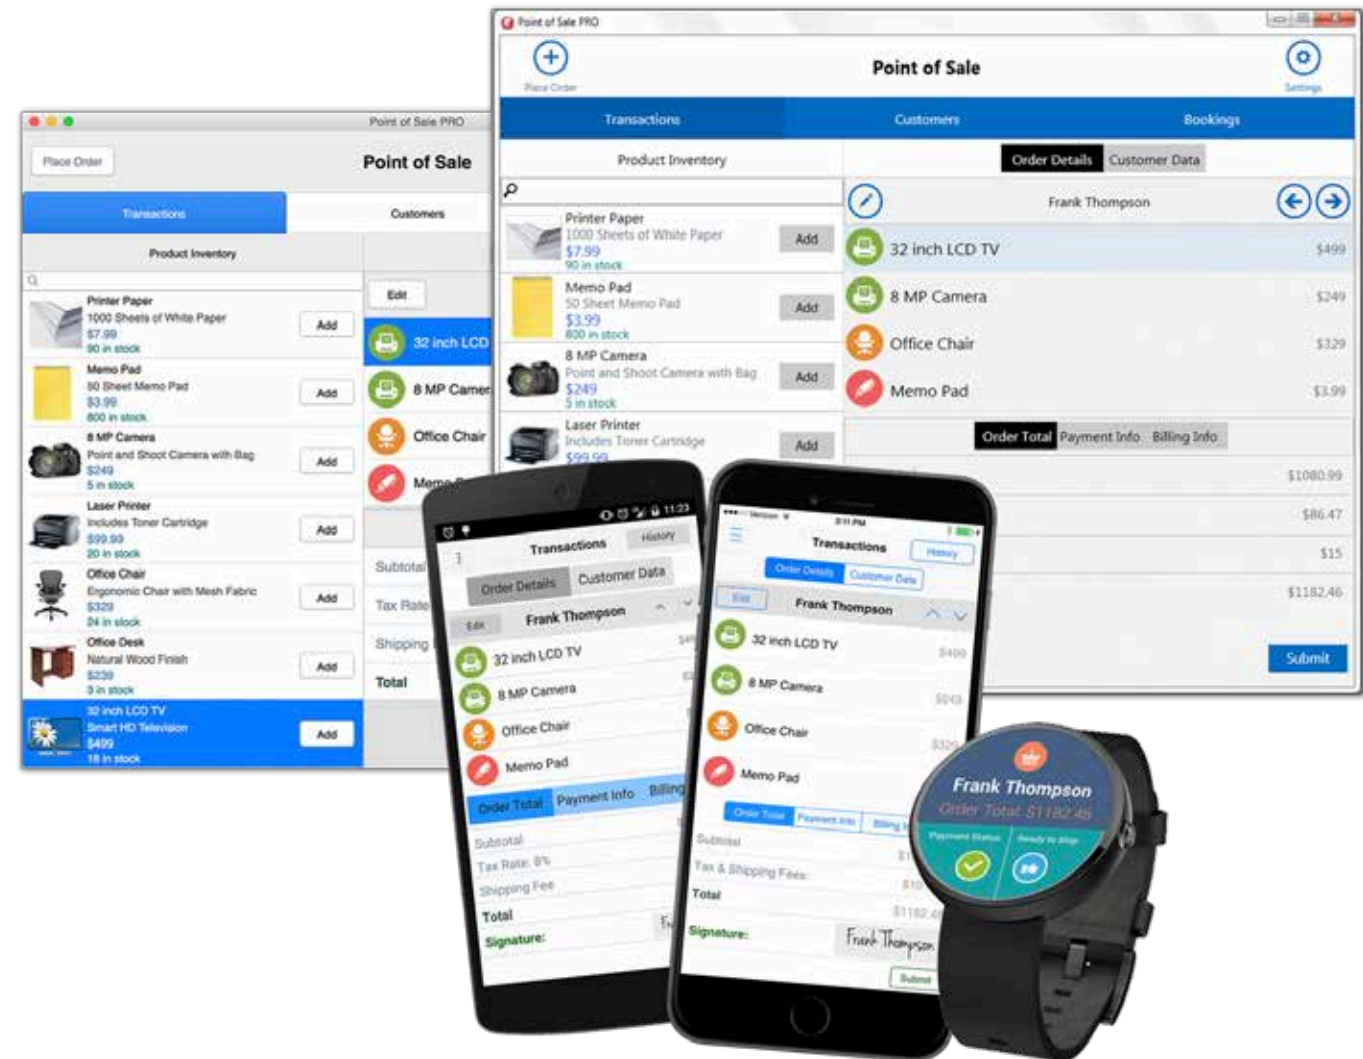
Point of Sale PRO

Place Order

Point of Sale

Settings

Transactions

Customers

Bookings

Product Inventory

Order Details

Customer Data

Printer Paper
1000 Sheets of White Paper
$7.99
90 in stock

Add

Memo Pad
50 Sheet Memo Pad
$3.99
800 in stock

Add

8 MP Camera
Point and Shoot Camera with Bag
$249
5 in stock

Add

Laser Printer
Includes Toner Cartridge
$99.99

Add

Frank Thompson

32 inch LCD TV $499

8 MP Camera $249

Office Chair $329

Memo Pad $3.99

Order Total

Payment Info

Billing Info

$1080.99

$86.47

$15

$1182.46

Submit

Point of Sale PRO

Place Order

Point of Sale

Transactions

Customers

Product Inventory

Printer Paper
1000 Sheets of White Paper
$7.99
90 in stock

Add

Memo Pad
50 Sheet Memo Pad
$3.99
800 in stock

Add

8 MP Camera
Point and Shoot Camera with Bag
$249
5 in stock

Add

Laser Printer
Includes Toner Cartridge
$99.99
20 in stock

Add

Office Chair
Ergonomic Chair with Mesh Fabric
$329
24 in stock

Add

Office Desk
Natural Wood Finish
$239
3 in stock

Add

32 inch LCD TV
Smart HD Television
$499
18 in stock

Add

Edit

32 inch LCD

8 MP Camer

Office Chair

Memo

Subtotal

Tax Rate

Shipping

Total

11:23

Transactions

History

Order Details

Customer Data

Edit

Frank Thompson

32 inch LCD TV

8 MP Camera

Office Chair

Memo Pad

Order Total

Payment Info

Billing

Subtotal

Tax Rate: 8%

Shipping Fee

Total

Signature:

Verizon

3:11 PM

Transactions

History

Order Details

Customer Data

Edit

Frank Thompson

32 inch LCD TV $499

8 MP Camera $249

Office Chair $329

Memo Pad

Order Total

Payment Info

Billing Info

Subtotal

Tax & Shipping Fees

Total

$1182.4

Signature:

Frank Thompson

Submit

Frank Thompson

Order Total: $1182.46

Payment Status

Ready to ship